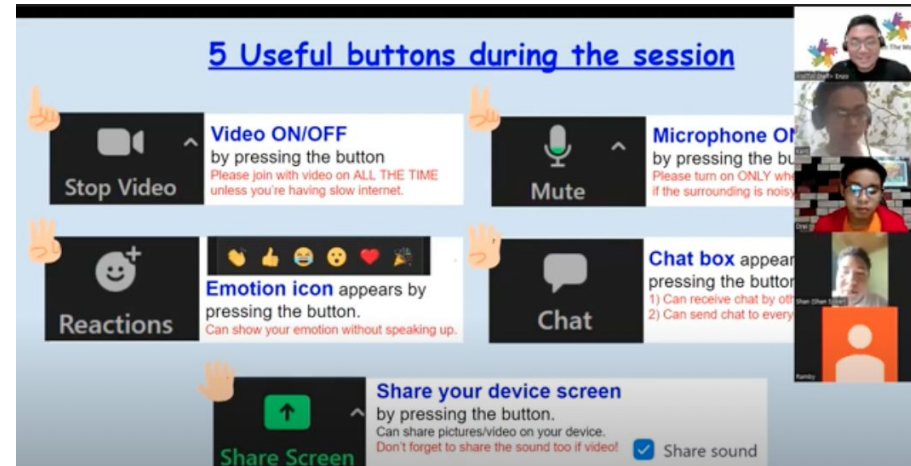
5 Useful buttons during the session

Stop Video

Video ON/OFF
by pressing the button
Please join with video on ALL THE TIME unless you're having slow internet.

Mute

Microphone ON
by pressing the bu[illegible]
Please turn on ONLY whe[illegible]
if the surrounding is noisy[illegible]

Reactions

Emotion icon appears by pressing the button.
Can show your emotion without speaking up.

Chat

Chat box appear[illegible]
pressing the button
1) Can receive chat by oth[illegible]
2) Can send chat to every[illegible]

Share Screen

Share your device screen
by pressing the button.
Can share pictures/video on your device.
Don't forget to share the sound too if video!

Share sound

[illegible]
Shan (Shan Sister)
Ramby